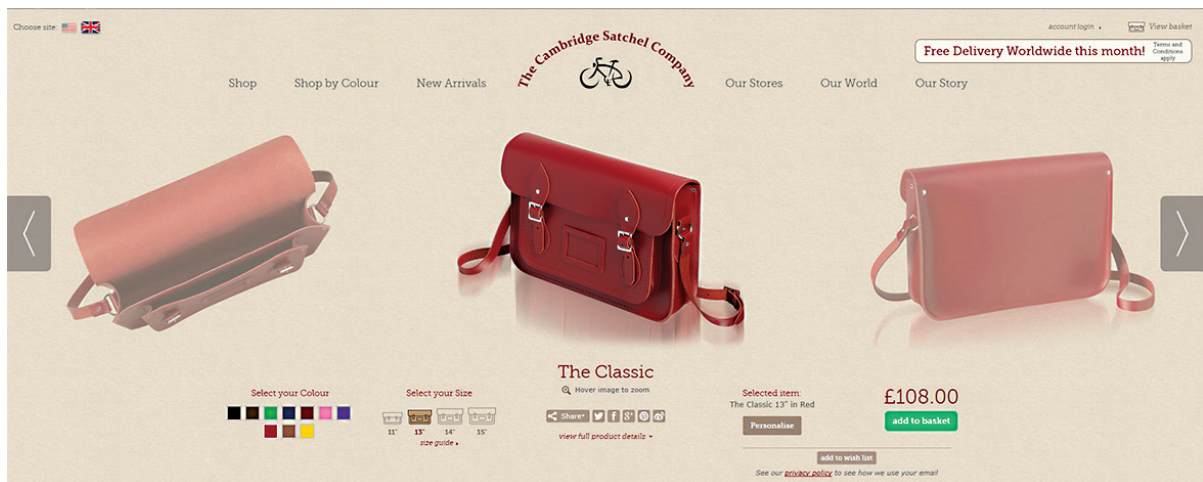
Choose site:

account login View basket

The Cambridge Satchel Company

Free Delivery Worldwide this month! Terms and Conditions apply

Shop Shop by Colour New Arrivals Our Stores Our World Our Story

The Classic

Hover image to zoom

Select your Colour

Select your Size

11" 13" 14" 15"

size guide

Share

view full product details

Selected item:
The Classic 13" in Red

Personalise

£108.00

add to basket

add to wish list

See our privacy policy to see how we use your email